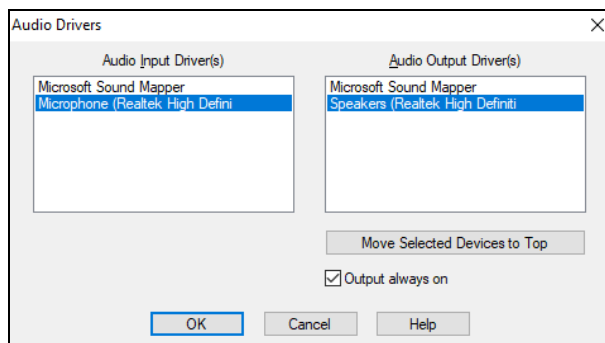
Audio Drivers

Audio Input Driver(s)

Microsoft Sound Mapper
Microphone (Realtek High Defini

Audio Output Driver(s)

Microsoft Sound Mapper
Speakers (Realtek High Definiti

Move Selected Devices to Top

Output always on

OK

Cancel

Help